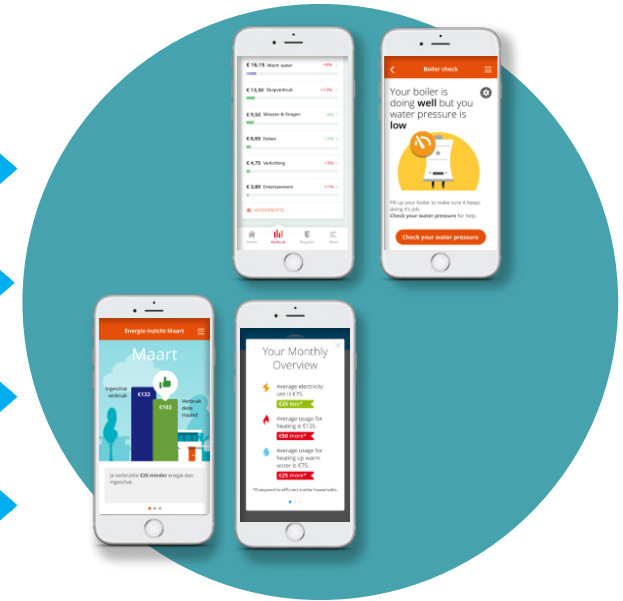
€ 16,15 Warm water +6%

€ 13,30 Sluipverbruik +13%

€ 9,50 Wassen & Drogen -3%

€ 8,05 Koken +12%

€ 4,75 Verlichting +3%

€ 3,80 Entertainment +11%

WOONPROFIEL

Home Verbruik Regelen Meer

Boiler check

Your boiler is doing **well** but you water pressure is **low**

Fill up your boiler to make sure it keeps doing it's job. **Check your water pressure** for help.

Check your water pressure

Energie-inzicht Maart

Maart

Ingeschat verbruik

€132

€102

Verbruik deze maand

Je verbruikte **€30 minder** energie dan ingeschat.

Your Monthly Overview

Average electricity use is €75.

€25 less*

Average usage for heating is €125.

€50 more*

Average usage for heating up warm water is €75.

€25 more*

*Compared to efficient similar households